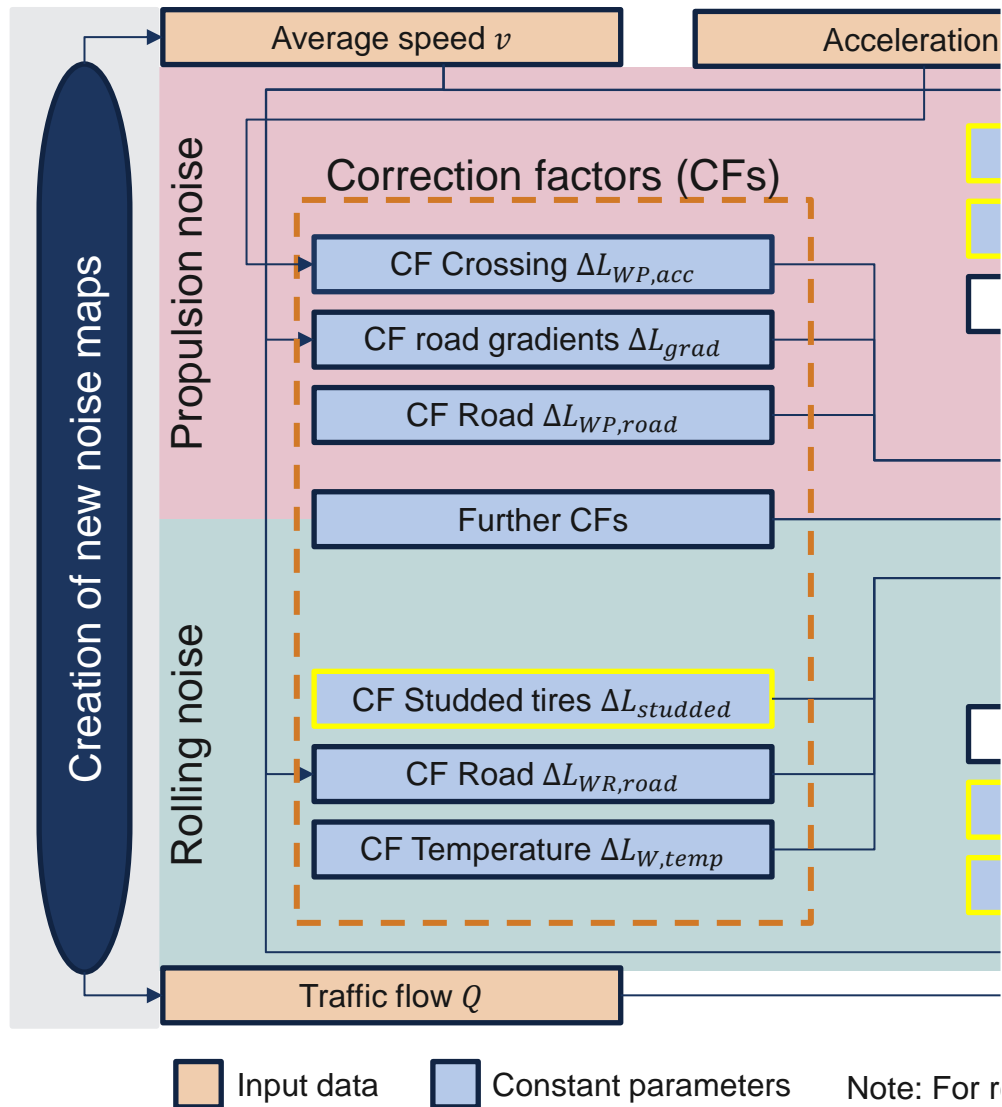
Creation of new noise maps

Average speed $v$

Acceleration

Propulsion noise

Correction factors (CFs)

CF Crossing $\Delta L_{WP,acc}$

CF road gradients $\Delta L_{grad}$

CF Road $\Delta L_{WP,road}$

Further CFs

Rolling noise

CF Studded tires $\Delta L_{studded}$

CF Road $\Delta L_{WR,road}$

CF Temperature $\Delta L_{W,temp}$

Traffic flow $Q$

Input data

Constant parameters

Note: For r